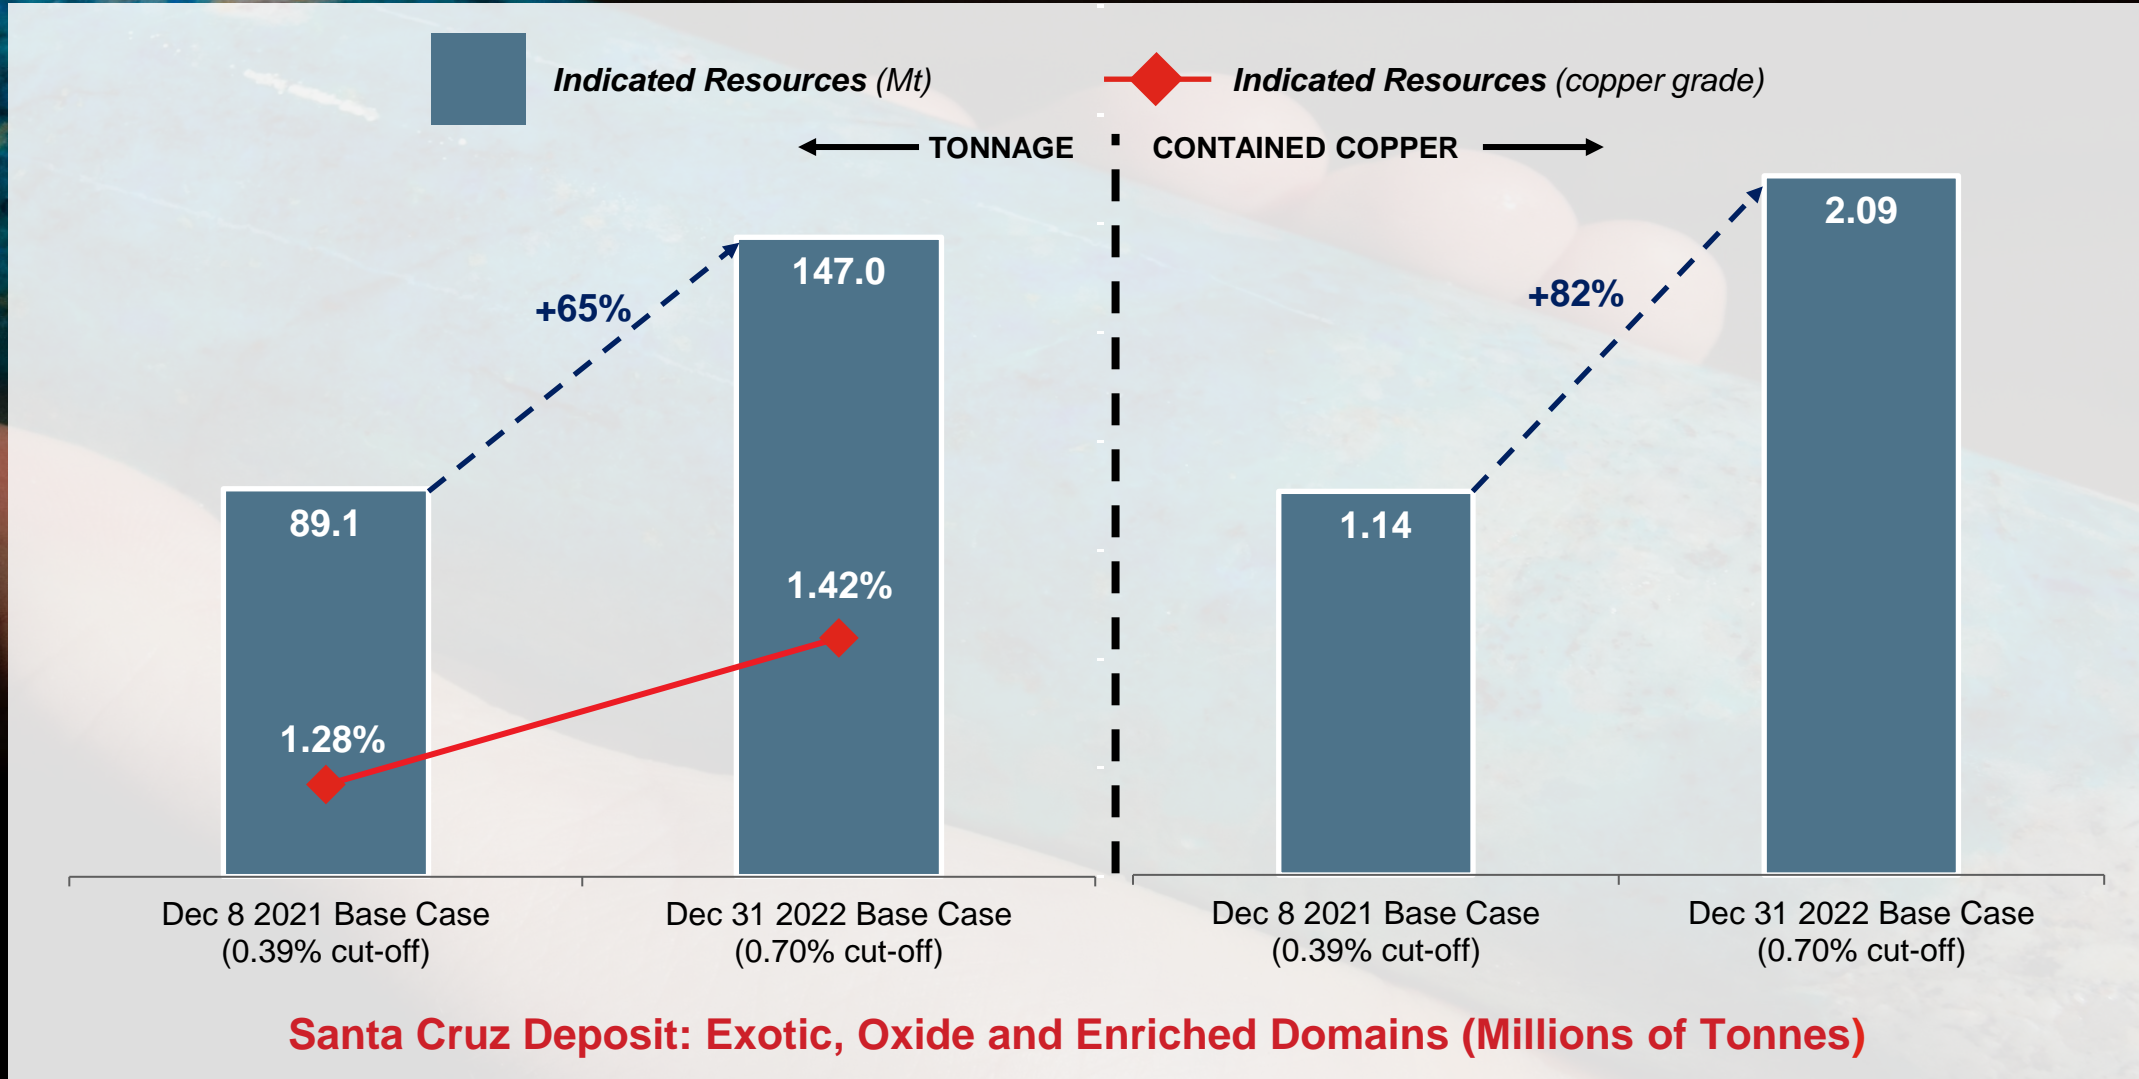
Indicated Resources (Mt)

Indicated Resources (copper grade)

TONNAGE

CONTAINED COPPER

+65%

147.0

89.1

1.42%

1.28%

+82%

2.09

1.14

Dec 8 2021 Base Case (0.39% cut-off)

Dec 31 2022 Base Case (0.70% cut-off)

Dec 8 2021 Base Case (0.39% cut-off)

Dec 31 2022 Base Case (0.70% cut-off)

Santa Cruz Deposit: Exotic, Oxide and Enriched Domains (Millions of Tonnes)